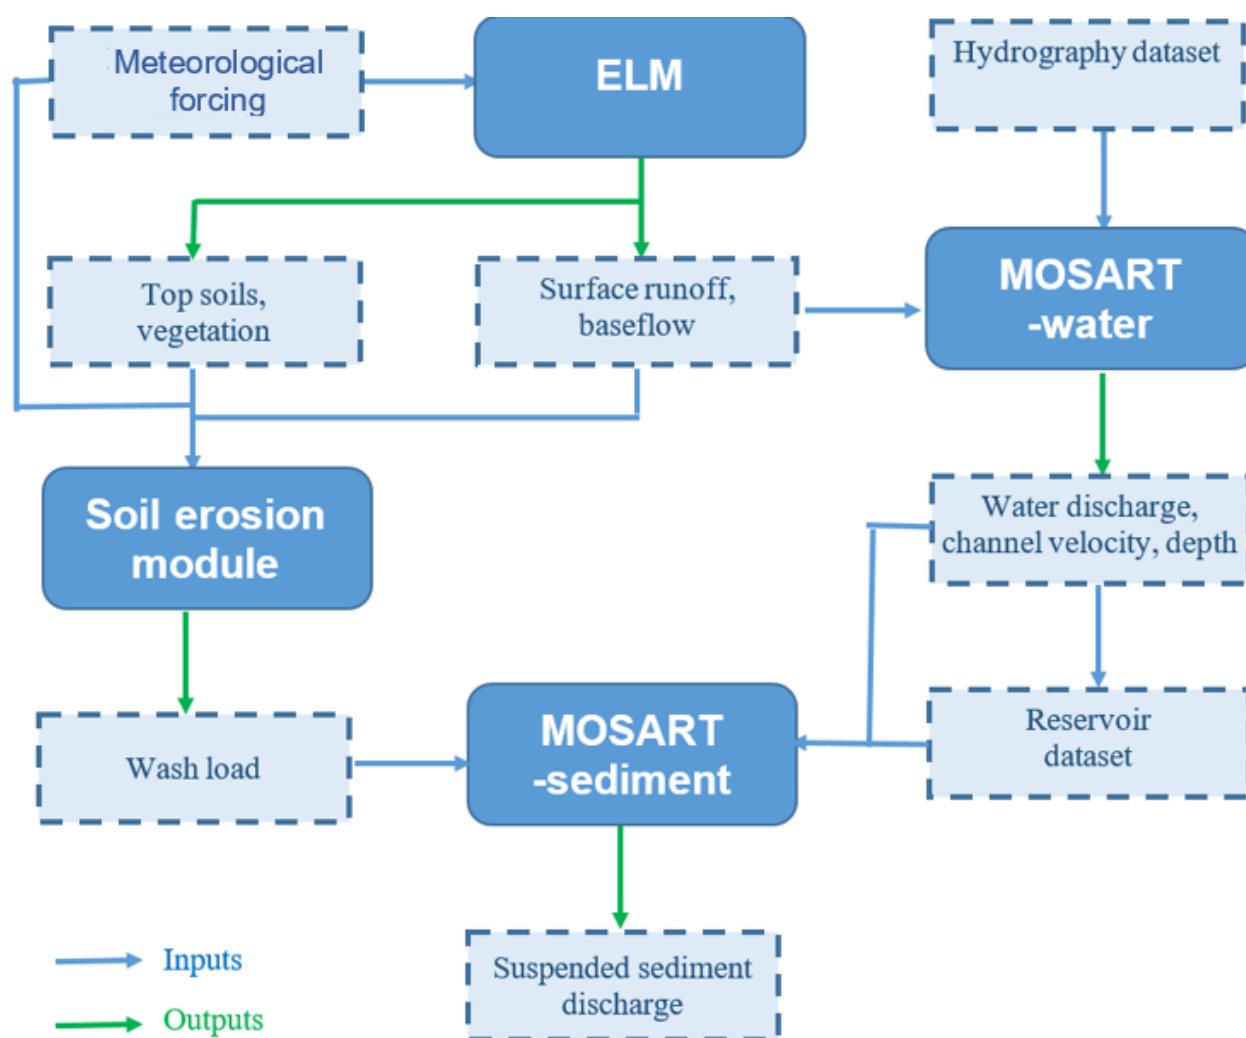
Meteorological forcing

ELM

Hydrography dataset

Top soils, vegetation

Surface runoff, baseflow

MOSART -water

Soil erosion module

Water discharge, channel velocity, depth

Reservoir dataset

Wash load

MOSART -sediment

Suspended sediment discharge

Inputs

Outputs